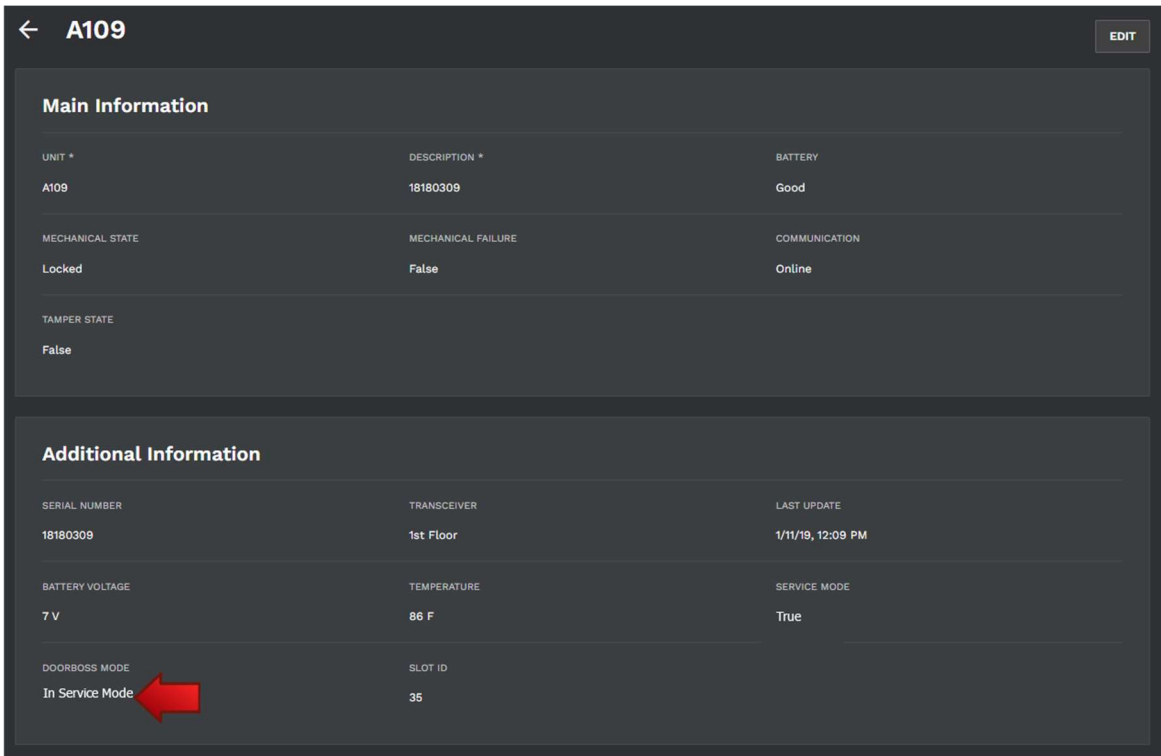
← A109

EDIT

Main Information

UNIT *
A109

DESCRIPTION *
18180309

BATTERY
Good

MECHANICAL STATE
Locked

MECHANICAL FAILURE
False

COMMUNICATION
Online

TAMPER STATE
False

Additional Information

SERIAL NUMBER
18180309

TRANSCEIVER
1st Floor

LAST UPDATE
1/11/19, 12:09 PM

BATTERY VOLTAGE
7 V

TEMPERATURE
86 F

SERVICE MODE
True

DOORBOSS MODE
In Service Mode

SLOT ID
35